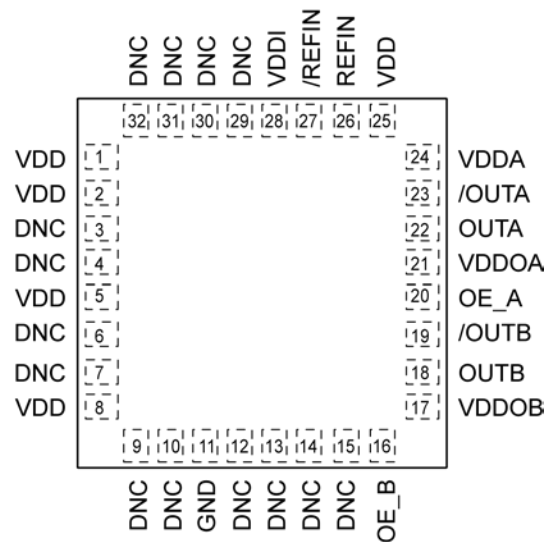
DNC DNC DNC DNC VDDI /REFIN REFIN VDD
32 31 30 29 28 27 26 25

VDD 1
VDD 2
DNC 3
DNC 4
VDD 5
DNC 6
DNC 7
VDD 8

24 VDDA
23 /OUTA
22 OUTA
21 VDDOA
20 OE_A
19 /OUTB
18 OUTB
17 VDDOB

9 10 11 12 13 14 15 16
DNC DNC GND DNC DNC DNC DNC OE_B